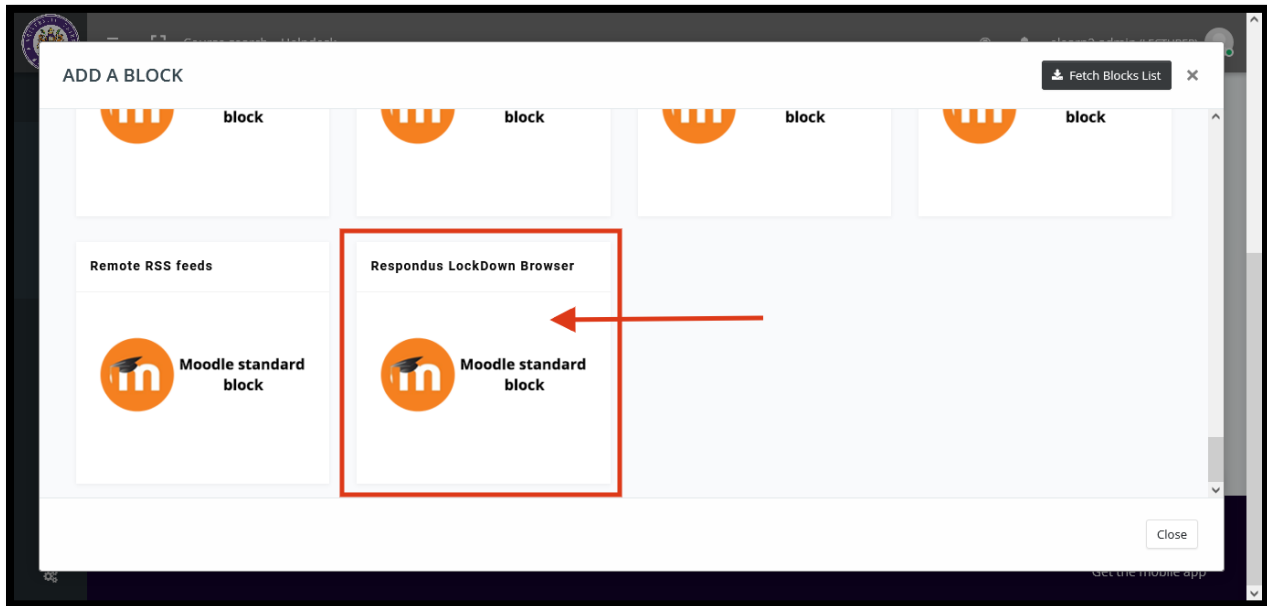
Course search Helpdesk

ADD A BLOCK

Fetch Blocks List

×

block

block

block

block

Remote RSS feeds

Moodle standard block

Respondus LockDown Browser

Moodle standard block

Close

Get the mobile app